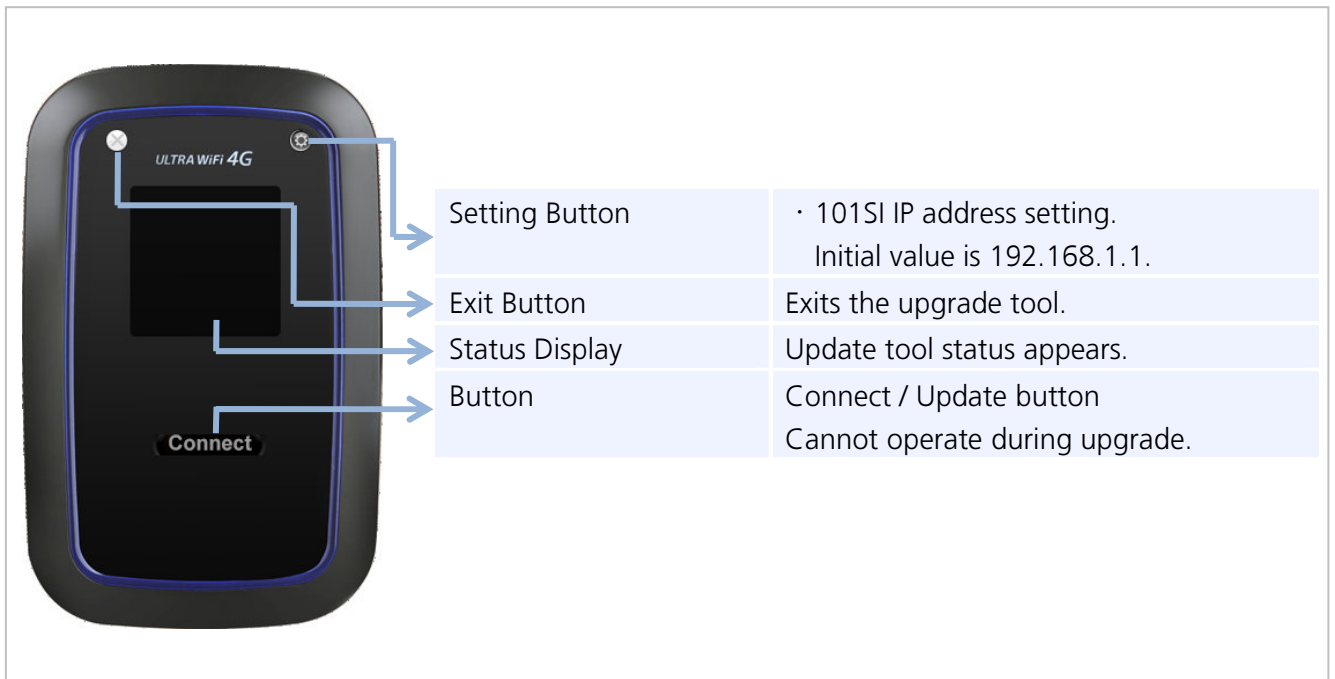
ULTRA WiFi 4G

Connect

| Setting Button | ・101SI IP address setting. Initial value is 192.168.1.1. |
|---|---|
| Exit Button | Exits the upgrade tool. |
| Status Display | Update tool status appears. |
| Button | Connect / Update button Cannot operate during upgrade. |